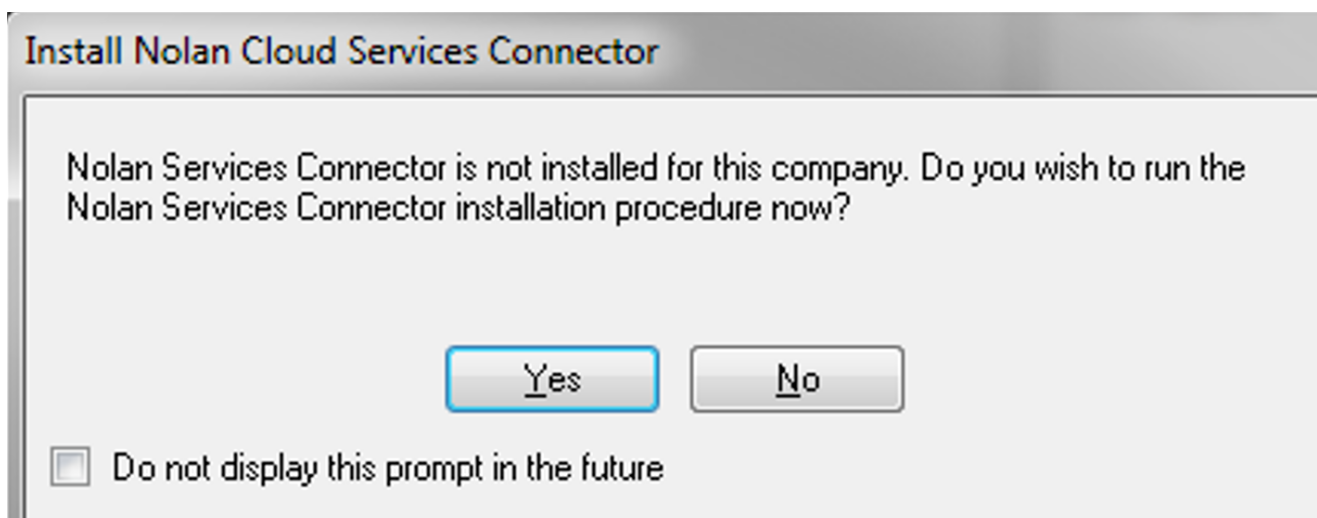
Install Nolan Cloud Services Connector

Nolan Services Connector is not installed for this company. Do you wish to run the Nolan Services Connector installation procedure now?

Yes

No

Do not display this prompt in the future